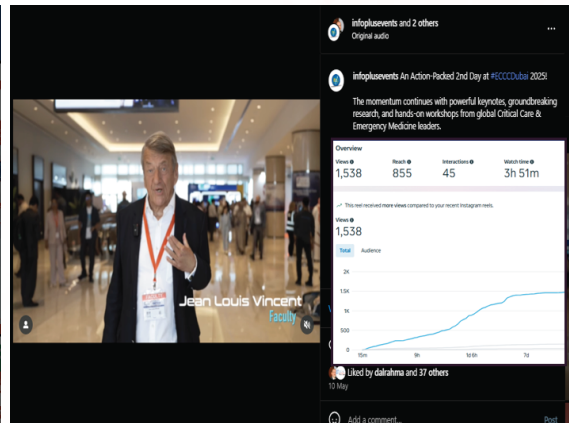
infoplusevents and 2 others
Original audio

infoplusevents An Action-Packed 2nd Day at #ECCCDubai 2025!

The momentum continues with powerful keynotes, groundbreaking research, and hands-on workshops from global Critical Care & Emergency Medicine leaders.

Jean Louis Vincent
Faculty

Overview

| Views | Reach | Interactions | Watch time |
|---|---|---|---|
| 1,538 | 855 | 45 | 3h 51m |

This reel received more views compared to your recent Instagram reels.

Views
1,538

Total Audience

2K
1.5K
1K
500
0
15m 9h 1d 6h 7d

Liked by dalrahma and 37 others
10 May

Add a comment...
Post